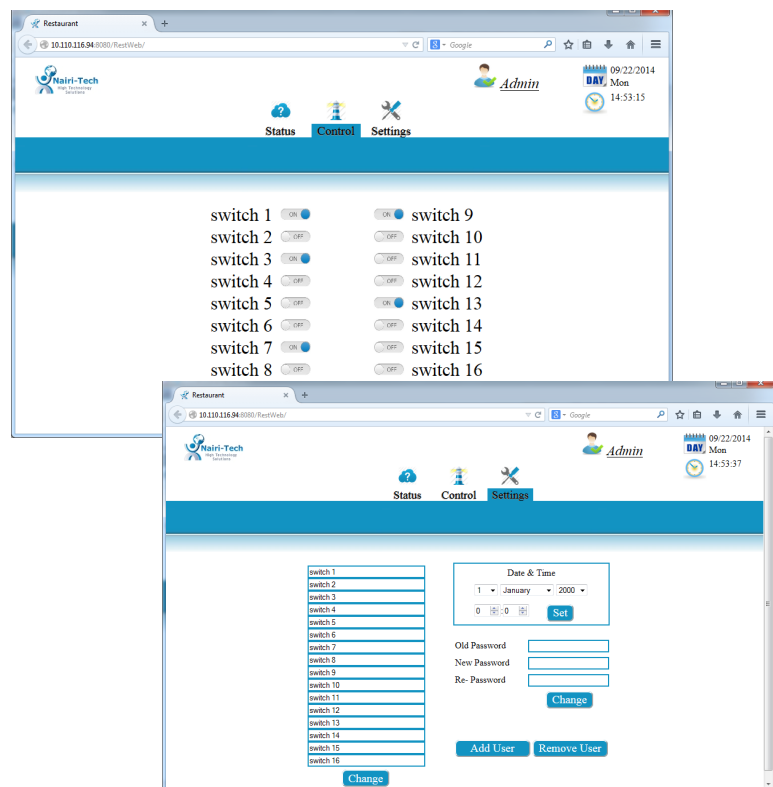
Restaurant

10.110.116.94:8080/RestWeb/

Google

Nairi-Tech
High Technology Solutions

Admin

DAY 09/22/2014
Mon
14:53:15

Status Control Settings

switch 1 ON
switch 2 OFF
switch 3 ON
switch 4 OFF
switch 5 OFF
switch 6 OFF
switch 7 ON
switch 8 OFF

ON switch 9
OFF switch 10
OFF switch 11
OFF switch 12
ON switch 13
OFF switch 14
OFF switch 15
OFF switch 16

Restaurant

10.110.116.94:8080/RestWeb/

Google

Nairi-Tech
High Technology Solutions

Admin

DAY 09/22/2014
Mon
14:53:37

Status Control Settings

switch 1
switch 2
switch 3
switch 4
switch 5
switch 6
switch 7
switch 8
switch 9
switch 10
switch 11
switch 12
switch 13
switch 14
switch 15
switch 16

Change

Date & Time
1 January 2000
0 : 0 Set

Old Password
New Password
Re- Password
Change

Add User Remove User